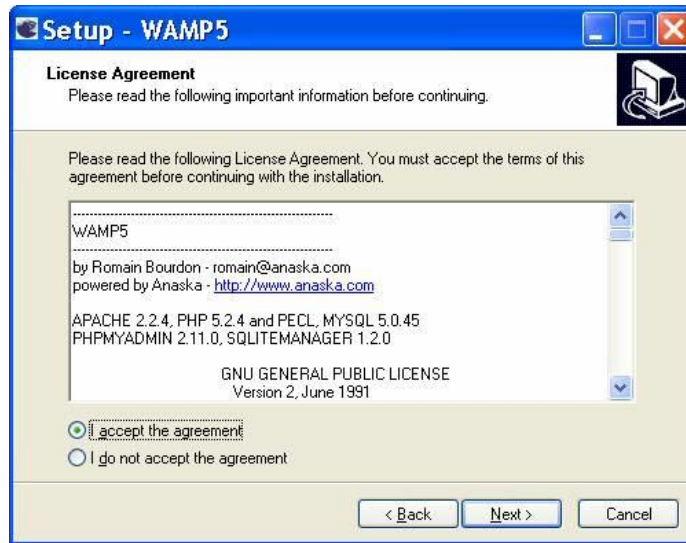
Setup - WAMP5

License Agreement
Please read the following important information before continuing.

Please read the following License Agreement. You must accept the terms of this agreement before continuing with the installation.

-----------------------------------------------------------
WAMP5
-----------------------------------------------------------
by Romain Bourdon - romain@anaska.com
powered by Anaska - http://www.anaska.com

APACHE 2.2.4, PHP 5.2.4 and PECL, MYSQL 5.0.45
PHPMYADMIN 2.11.0, SQLITEMANAGER 1.2.0

GNU GENERAL PUBLIC LICENSE
Version 2, June 1991

I accept the agreement
I do not accept the agreement

< Back
Next >
Cancel